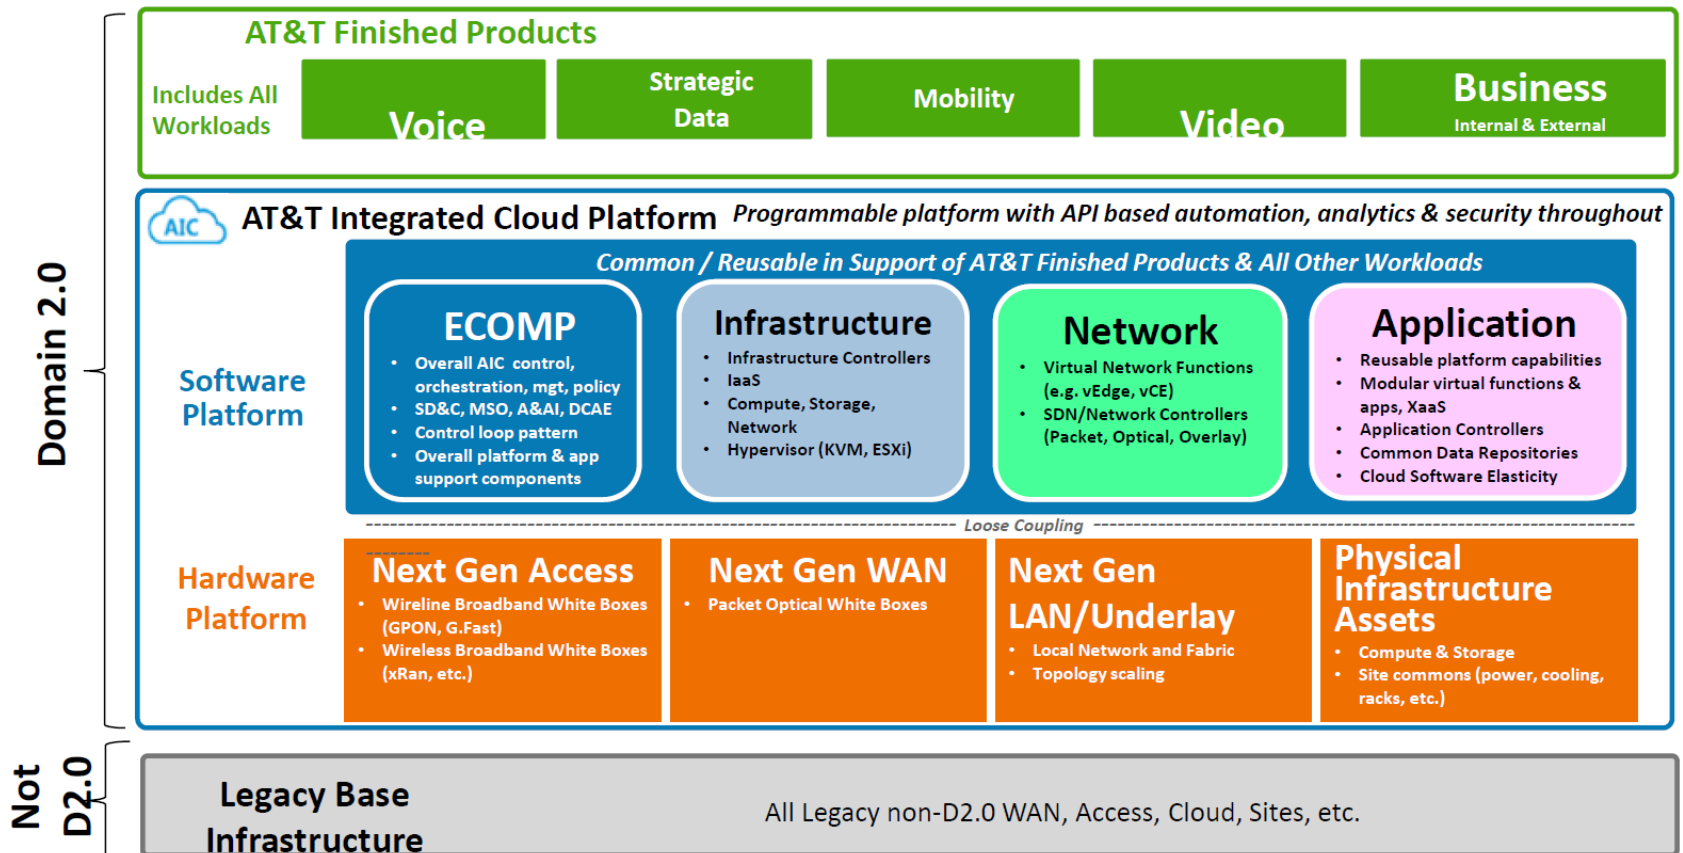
Domain 2.0

AT&T Finished Products

Includes All Workloads

Voice

Strategic Data

Mobility

Video

Business
Internal & External

AIC

AT&T Integrated Cloud Platform

Programmable platform with API based automation, analytics & security throughout

Common / Reusable in Support of AT&T Finished Products & All Other Workloads

Software Platform

ECOMP
• Overall AIC control, orchestration, mgt, policy
• SD&C, MSO, A&AI, DCAE
• Control loop pattern
• Overall platform & app support components

Infrastructure
• Infrastructure Controllers
• IaaS
• Compute, Storage, Network
• Hypervisor (KVM, ESXi)

Network
• Virtual Network Functions (e.g. vEdge, vCE)
• SDN/Network Controllers (Packet, Optical, Overlay)

Application
• Reusable platform capabilities
• Modular virtual functions & apps, XaaS
• Application Controllers
• Common Data Repositories
• Cloud Software Elasticity

Loose Coupling

Hardware Platform

Next Gen Access
• Wireline Broadband White Boxes (GPON, G.Fast)
• Wireless Broadband White Boxes (xRan, etc.)

Next Gen WAN
• Packet Optical White Boxes

Next Gen LAN/Underlay
• Local Network and Fabric
• Topology scaling

Physical Infrastructure Assets
• Compute & Storage
• Site commons (power, cooling, racks, etc.)

Not D2.0

Legacy Base Infrastructure

All Legacy non-D2.0 WAN, Access, Cloud, Sites, etc.